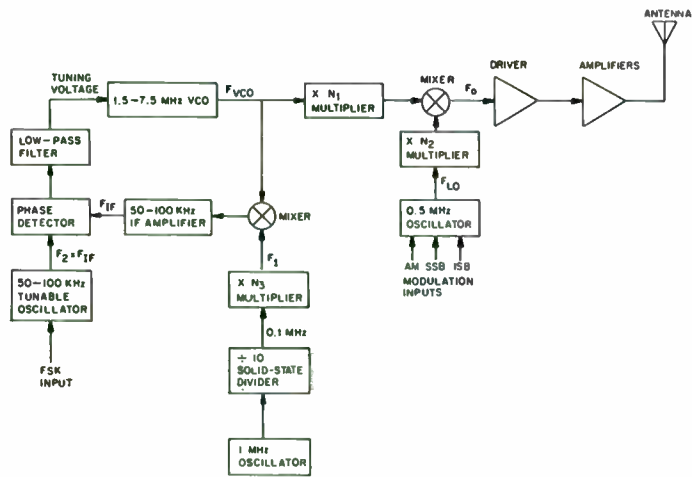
ANTENNA

TUNING VOLTAGE

1.5–7.5 MHz VCO

$F_{VCO}$

X $N_1$ MULTIPLIER

MIXER

$F_0$

DRIVER

AMPLIFIERS

LOW-PASS FILTER

X $N_2$ MULTIPLIER

$F_{LO}$

PHASE DETECTOR

$F_{IF}$

50–100 KHz IF AMPLIFIER

MIXER

0.5 MHz OSCILLATOR

AM SSB ISB

MODULATION INPUTS

$F_2 = F_{IF}$

$F_1$

50–100 KHz TUNABLE OSCILLATOR

X $N_3$ MULTIPLIER

0.1 MHz

FSK INPUT

÷ 10 SOLID-STATE DIVIDER

1 MHz OSCILLATOR